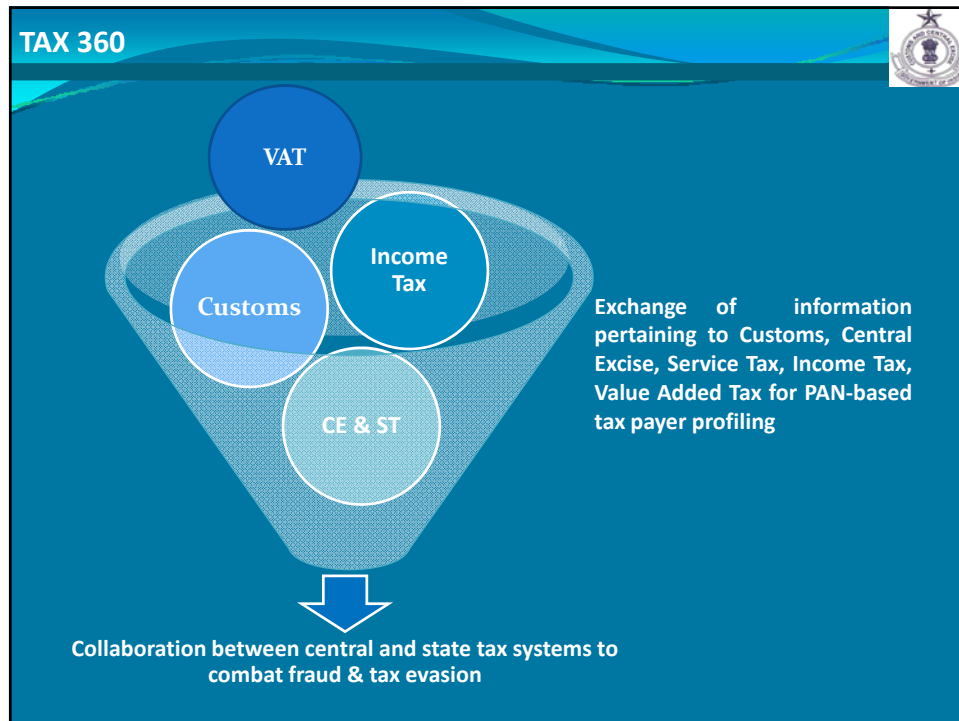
TAX 360

VAT

Income Tax

Customs

CE & ST

Exchange of information pertaining to Customs, Central Excise, Service Tax, Income Tax, Value Added Tax for PAN-based tax payer profiling

Collaboration between central and state tax systems to combat fraud & tax evasion